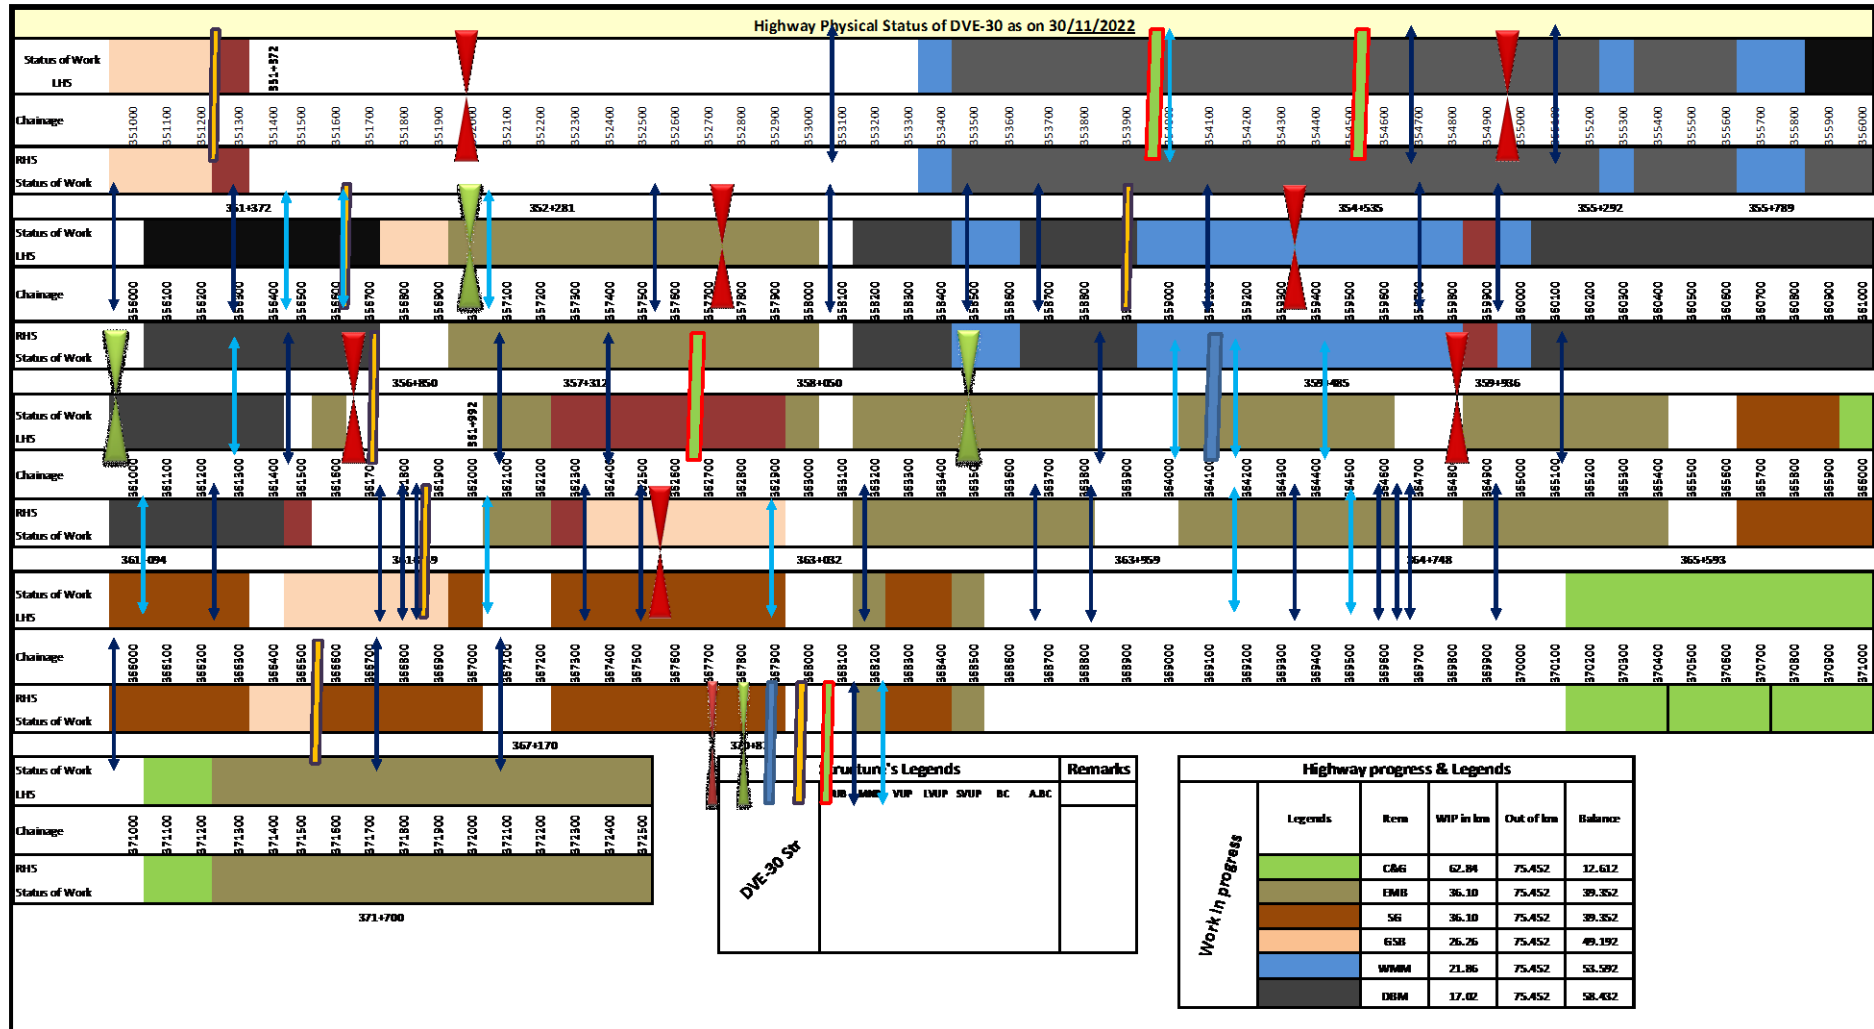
Highway Physical Status of DVE-30 as on 30/11/2022

Status of Work LHS
351+372
Chainage
351000 351100 351200 351300 351400 351500 351600 351700 351800 351900 352000 352100 352200 352300 352400 352500 352600 352700 352800 352900 353000 353100 353200 353300 353400 353500 353600 353700 353800 353900 354000 354100 354200 354300 354400 354500 354600 354700 354800 354900 355000 355100 355200 355300 355400 355500 355600 355700 355800 355900 356000
RHS Status of Work
351+372 352+281 354+535 355+292 355+789

Status of Work LHS
Chainage
356000 356100 356200 356300 356400 356500 356600 356700 356800 356900 357000 357100 357200 357300 357400 357500 357600 357700 357800 357900 358000 358100 358200 358300 358400 358500 358600 358700 358800 358900 359000 359100 359200 359300 359400 359500 359600 359700 359800 359900 360000 360100 360200 360300 360400 360500 360600 360700 360800 360900 361000
RHS Status of Work
356+850 357+312 358+050 359+485 359+936

Status of Work LHS
361+992
Chainage
361000 361100 361200 361300 361400 361500 361600 361700 361800 361900 362000 362100 362200 362300 362400 362500 362600 362700 362800 362900 363000 363100 363200 363300 363400 363500 363600 363700 363800 363900 364000 364100 364200 364300 364400 364500 364600 364700 364800 364900 365000 365100 365200 365300 365400 365500 365600 365700 365800 365900 366000
RHS Status of Work
361+094 361+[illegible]9 363+032 363+959 364+748 365+593

Status of Work LHS
Chainage
366000 366100 366200 366300 366400 366500 366600 366700 366800 366900 367000 367100 367200 367300 367400 367500 367600 367700 367800 367900 368000 368100 368200 368300 368400 368500 368600 368700 368800 368900 369000 369100 369200 369300 369400 369500 369600 369700 369800 369900 370000 370100 370200 370300 370400 370500 370600 370700 370800 370900 371000
RHS Status of Work
367+170 3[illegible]0+8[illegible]

Status of Work LHS
Chainage
371000 371100 371200 371300 371400 371500 371600 371700 371800 371900 372000 372100 372200 372300 372400 372500
RHS Status of Work
371+700

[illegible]ructure's Legends | Remarks
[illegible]UB MNB VUP LVUP SVUP BC A.BC
DVE-30 Str

Highway progress & Legends
Work in progress

| Legends | Item | WIP in km | Out of km | Balance |
|---|---|---|---|---|
| | C&G | 62.84 | 75.452 | 12.612 |
| | EMB | 36.10 | 75.452 | 39.352 |
| | SG | 36.10 | 75.452 | 39.352 |
| | GSB | 26.26 | 75.452 | 49.192 |
| | WMM | 21.86 | 75.452 | 53.592 |
| | DBM | 17.02 | 75.452 | 58.432 |